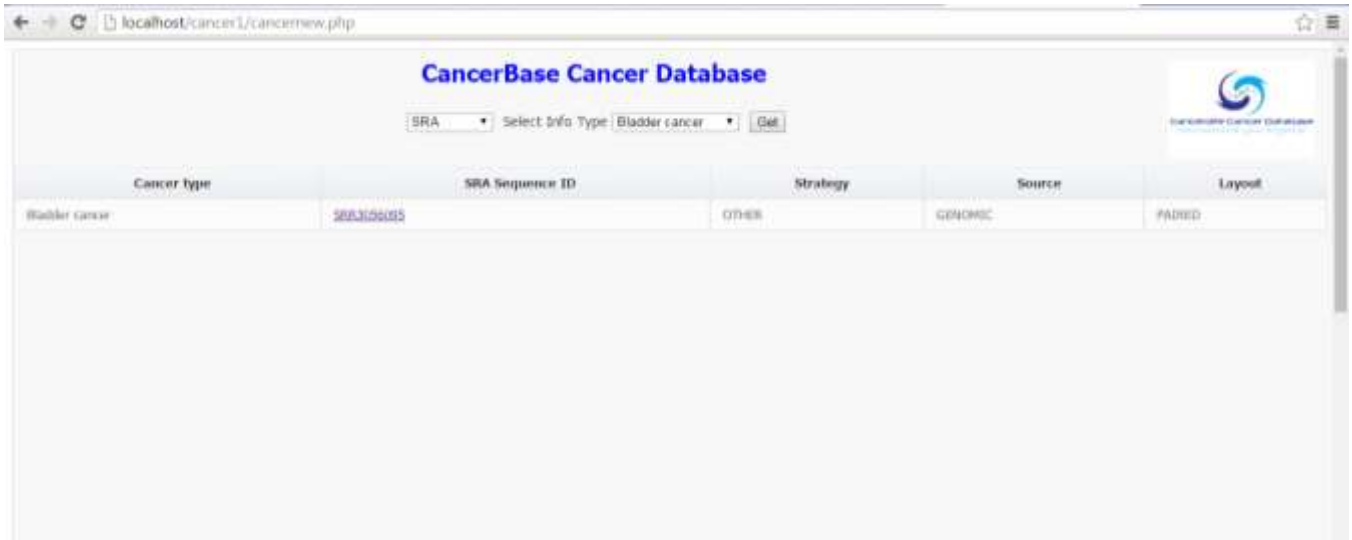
localhost/cancer1/cancernew.php

CancerBase Cancer Database

SRA Select Info Type Bladder cancer Get

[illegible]

| Cancer type | SRA Sequence ID | Strategy | Source | Layout |
|---|---|---|---|---|
| Bladder cancer | SRR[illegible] | OTHER | GENOMIC | PAIRED |